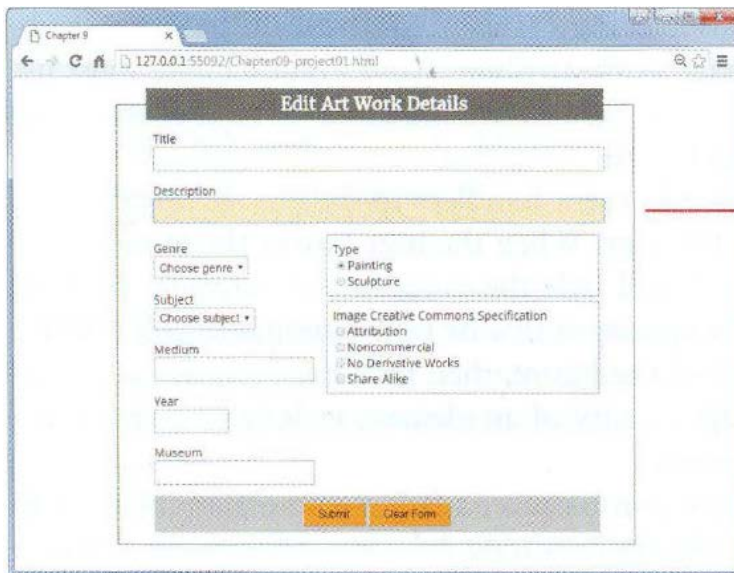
Chapter 9

127.0.0.1:55092/Chapter09-project01.html

Edit Art Work Details

Title

Description

Genre
Choose genre

Subject
Choose subject

Medium

Year

Museum

Type
Painting
Sculpture

Image Creative Commons Specification
Attribution
Noncommercial
No Derivative Works
Share Alike

Submit
Clear Form